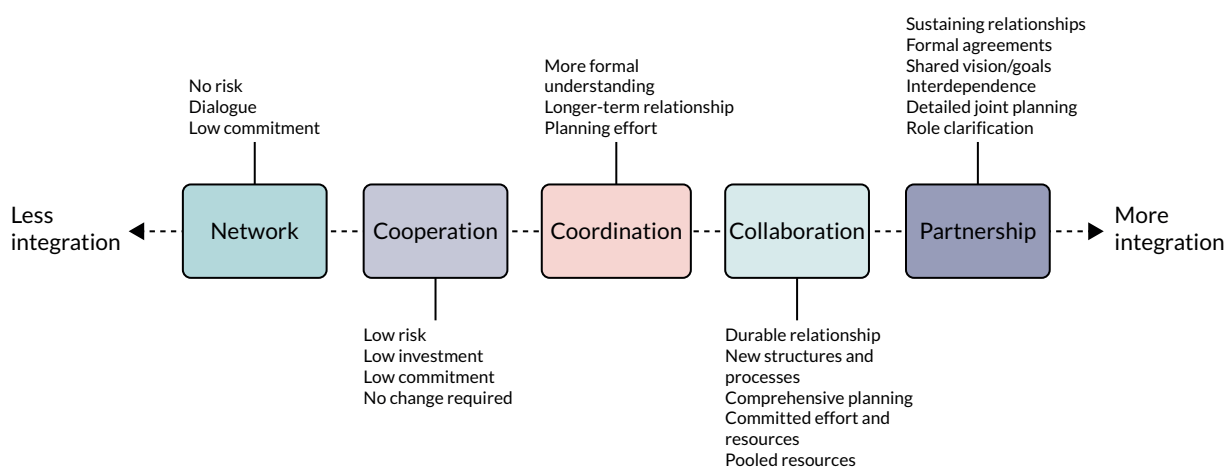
Sustaining relationships
Formal agreements
Shared vision/goals
Interdependence
Detailed joint planning
Role clarification

No risk
Dialogue
Low commitment

More formal understanding
Longer-term relationship
Planning effort

Less integration

Network

Cooperation

Coordination

Collaboration

Partnership

More integration

Low risk
Low investment
Low commitment
No change required

Durable relationship
New structures and processes
Comprehensive planning
Committed effort and resources
Pooled resources